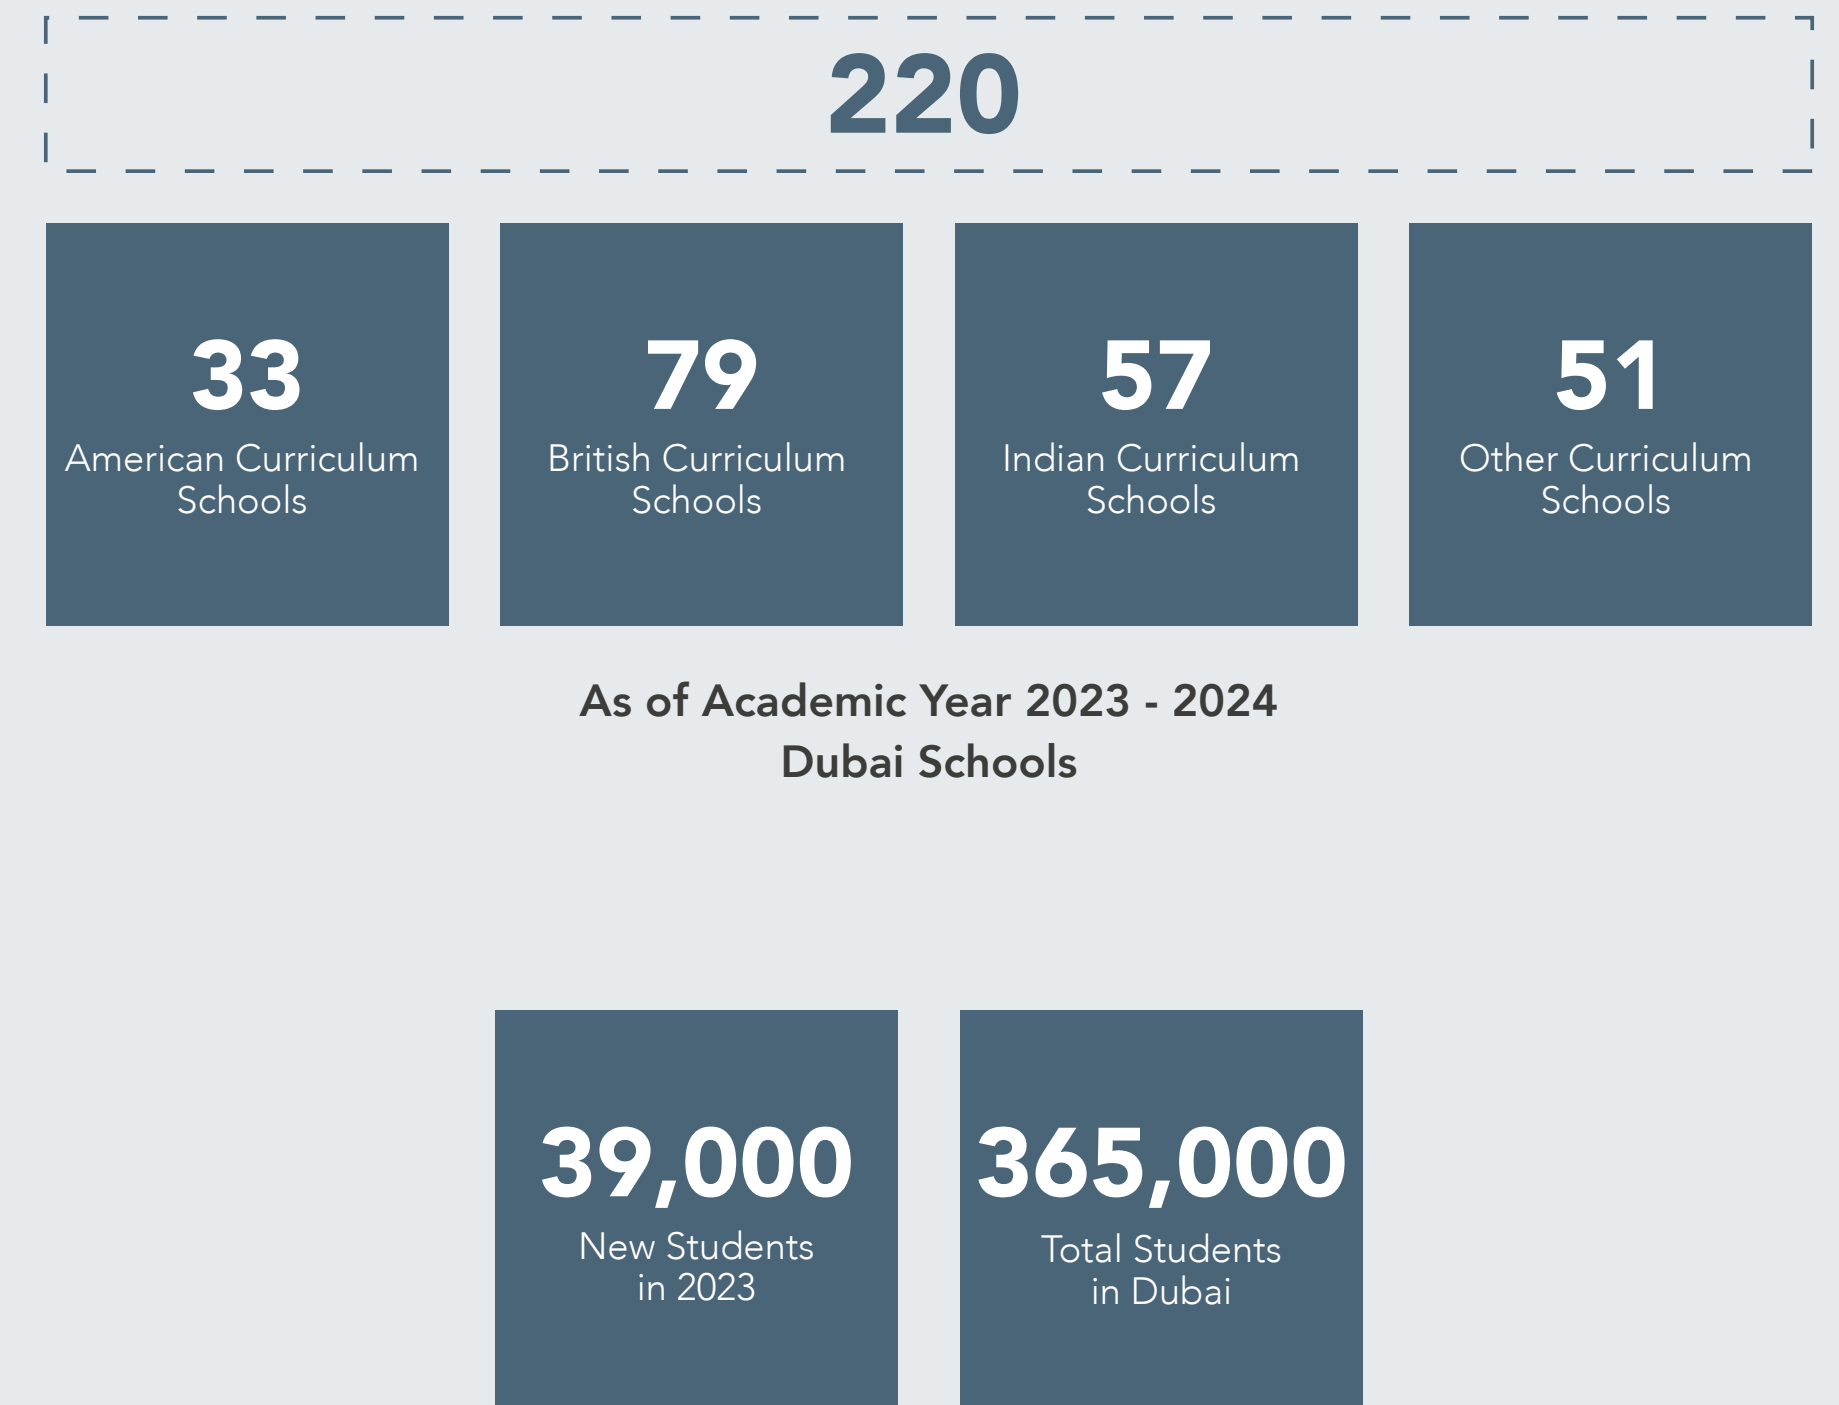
220

33
American Curriculum Schools

79
British Curriculum Schools

57
Indian Curriculum Schools

51
Other Curriculum Schools

As of Academic Year 2023 - 2024
Dubai Schools

39,000
New Students in 2023

365,000
Total Students in Dubai